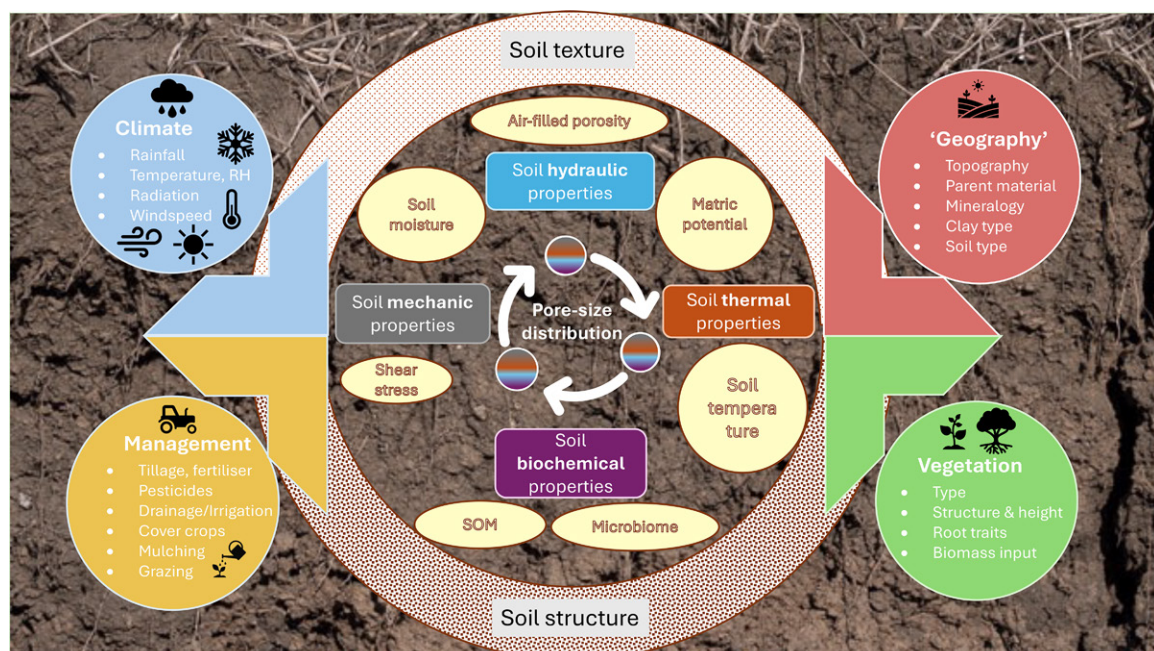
Soil texture

Climate
- Rainfall
- Temperature, RH
- Radiation
- Windspeed

'Geography'
- Topography
- Parent material
- Mineralogy
- Clay type
- Soil type

Air-filled porosity

Soil hydraulic properties

Soil moisture

Matric potential

Soil mechanic properties

Pore-size distribution

Soil thermal properties

Shear stress

Soil tempera ture

Soil biochemical properties

SOM

Microbiome

Management
- Tillage, fertiliser
- Pesticides
- Drainage/Irrigation
- Cover crops
- Mulching
- Grazing

Vegetation
- Type
- Structure & height
- Root traits
- Biomass input

Soil structure